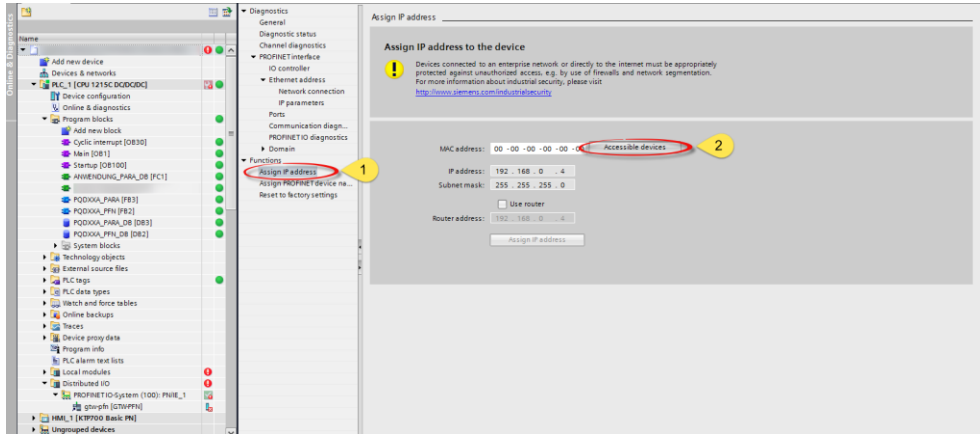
Online & Diagnostics

Name
Add new device
Devices & networks
PLC_1 [CPU 1215C DC/DC/DC]
Device configuration
Online & diagnostics
Program blocks
Add new block
Cyclic interrupt [OB30]
Main [OB1]
Startup [OB100]
ANWENDUNG_PARA_DB [FC1]
PQDXXA_PARA [FB3]
PQDXXA_PFN [FB2]
PQDXXA_PARA_DB [DB3]
PQDXXA_PFN_DB [DB2]
System blocks
Technology objects
External source files
PLC tags
PLC data types
Watch and force tables
Online backups
Traces
Device proxy data
Program info
PLC alarm text lists
Local modules
Distributed I/O
PROFINET IO-System (100): PNIE_1
gtwpfn [GTWPFN]
HMI_1 [KTP700 Basic PN]
Ungrouped devices

Diagnostics
General
Diagnostic status
Channel diagnostics
PROFINET interface
IO controller
Ethernet address
Network connection
IP parameters
Ports
Communication diagn...
PROFINET IO diagnostics
Domain
Functions
Assign IP address
Assign PROFINET device na...
Reset to factory settings

1

Assign IP address

Assign IP address to the device

Devices connected to an enterprise network or directly to the internet must be appropriately protected against unauthorized access, e.g. by use of firewalls and network segmentation. For more information about industrial security, please visit
http://www.siemens.com/industrialsecurity

MAC address: 00 -00 -00 -00 -0
Accessible devices
2
IP address: 192 . 168 . 0 . 4
Subnet mask: 255 . 255 . 255 . 0
Use router
Router address: 192 . 168 . 0 . 4
Assign IP address